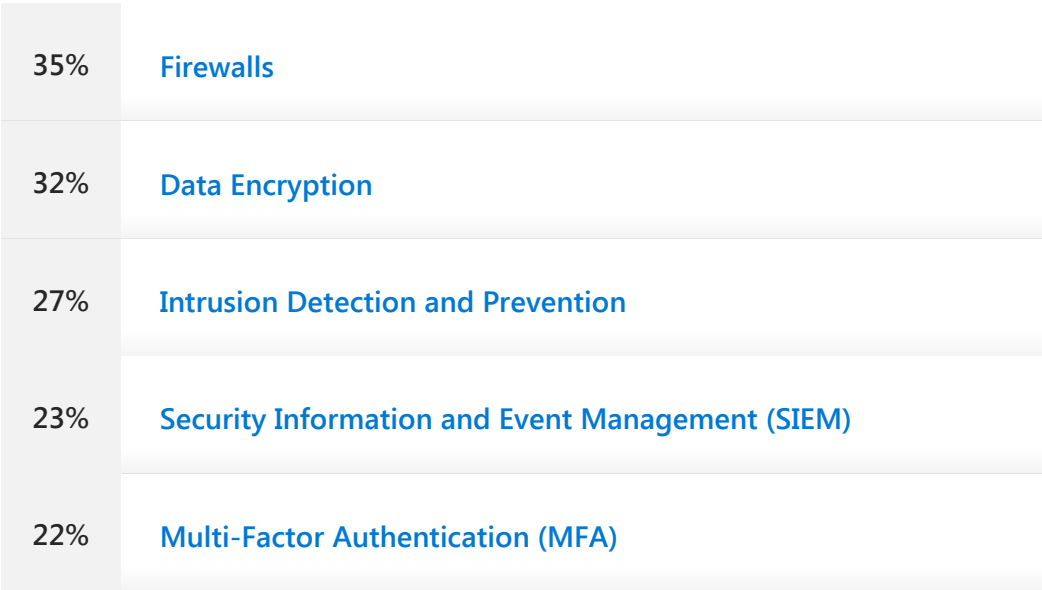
| | |
|---|---|
| 35% | Firewalls |
| 32% | Data Encryption |
| 27% | Intrusion Detection and Prevention |
| 23% | Security Information and Event Management (SIEM) |
| 22% | Multi-Factor Authentication (MFA) |